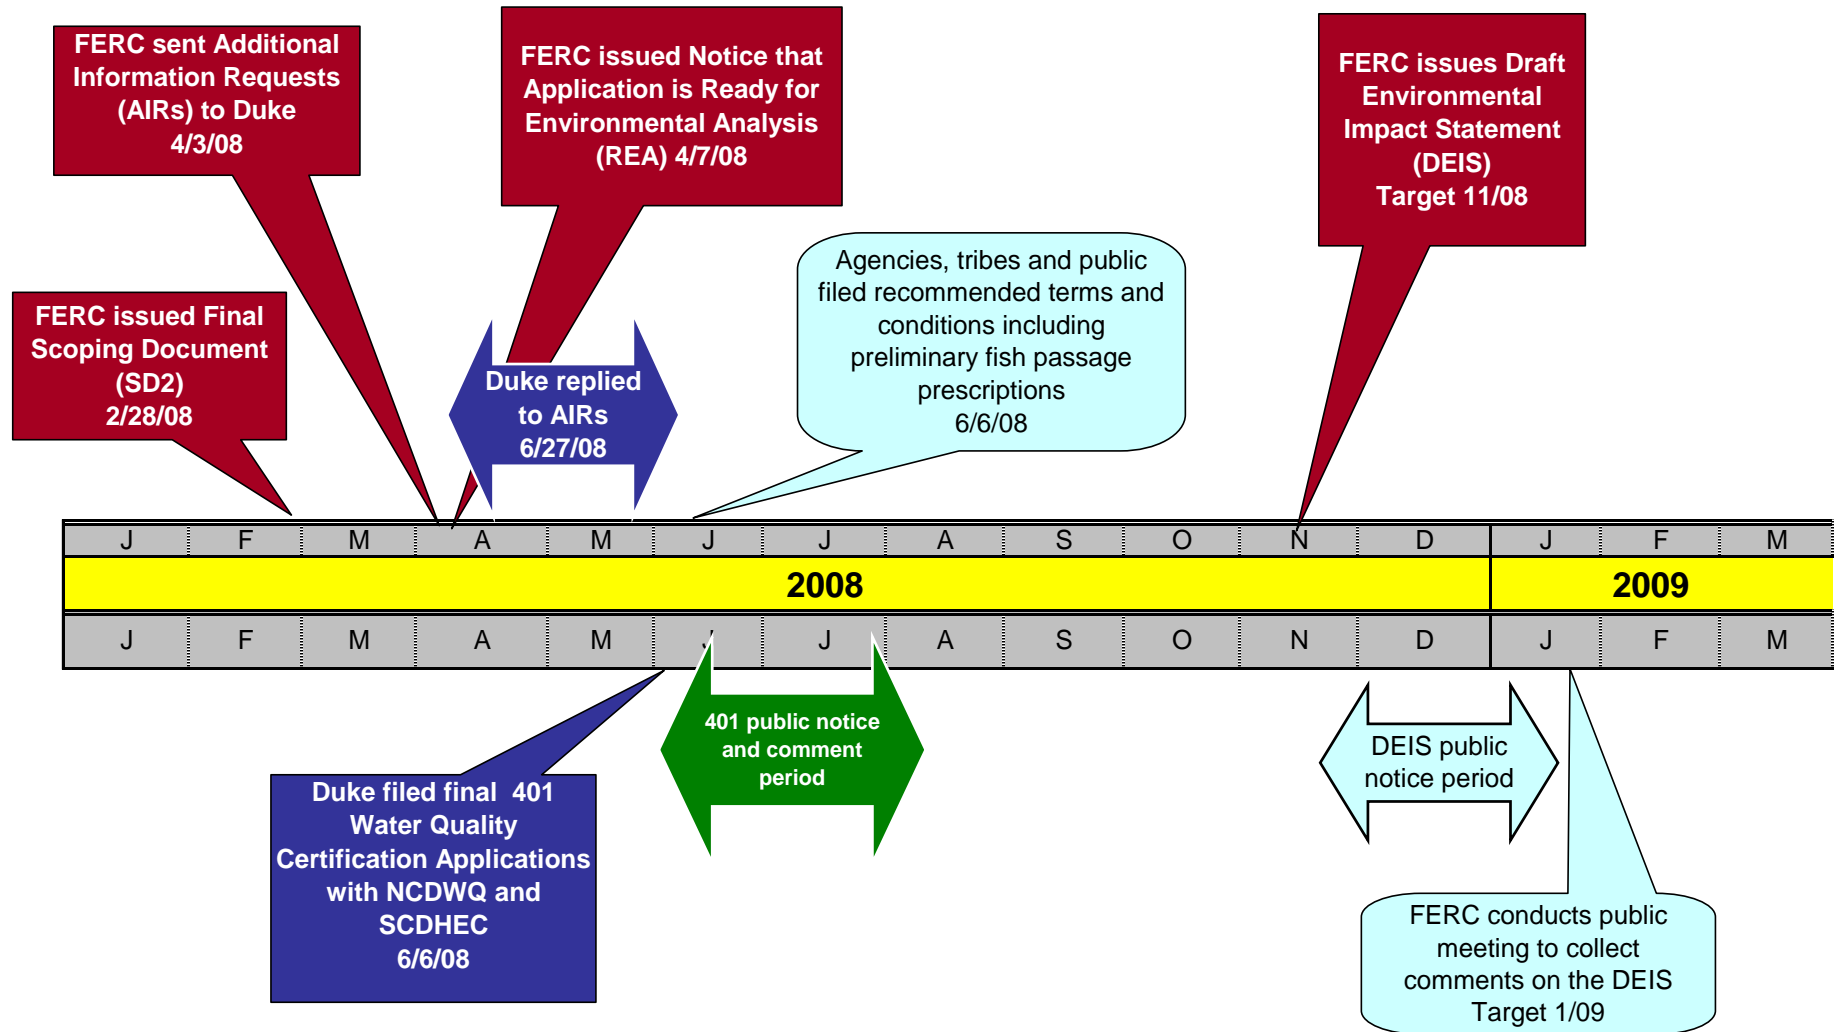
FERC sent Additional Information Requests (AIRs) to Duke 4/3/08

FERC issued Notice that Application is Ready for Environmental Analysis (REA) 4/7/08

FERC issues Draft Environmental Impact Statement (DEIS) Target 11/08

FERC issued Final Scoping Document (SD2) 2/28/08

Duke replied to AIRs 6/27/08

Agencies, tribes and public filed recommended terms and conditions including preliminary fish passage prescriptions 6/6/08

| J | F | M | A | M | J | J | A | S | O | N | D | J | F | M |
|---|---|---|---|---|---|---|---|---|---|---|---|---|---|---|
| 2008 | | | | | | | | | | | | 2009 | | |
| J | F | M | A | M | J | J | A | S | O | N | D | J | F | M |

401 public notice and comment period

DEIS public notice period

Duke filed final 401 Water Quality Certification Applications with NCDWQ and SCDHEC 6/6/08

FERC conducts public meeting to collect comments on the DEIS Target 1/09